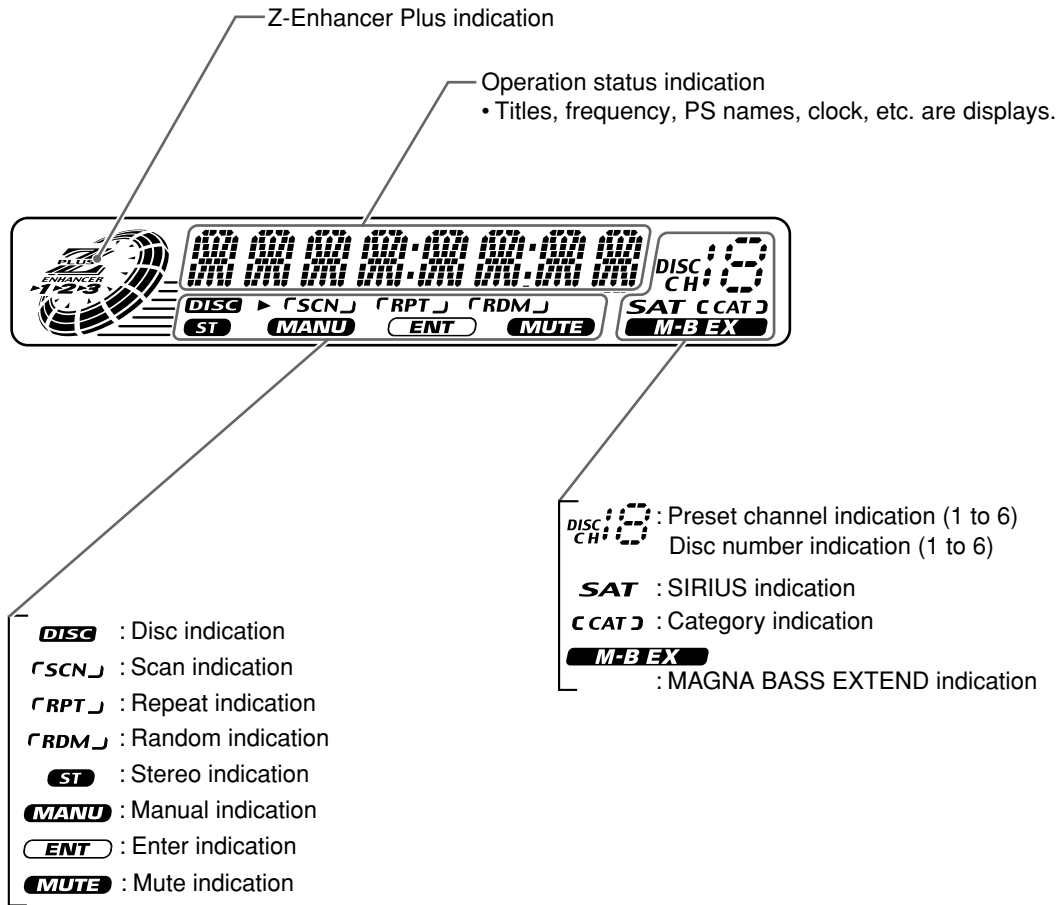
Z-Enhancer Plus indication

Operation status indication
• Titles, frequency, PS names, clock, etc. are displays.

PLUS
ENHANCER
1 2 3

DISC CH 18

DISC ▶ SCN RPT RDM
ST MANU ENT MUTE
SAT CAT
M-B EX

DISC CH 18 : Preset channel indication (1 to 6)
Disc number indication (1 to 6)
SAT : SIRIUS indication
CAT : Category indication
M-B EX
: MAGNA BASS EXTEND indication

DISC : Disc indication
SCN : Scan indication
RPT : Repeat indication
RDM : Random indication
ST : Stereo indication
MANU : Manual indication
ENT : Enter indication
MUTE : Mute indication